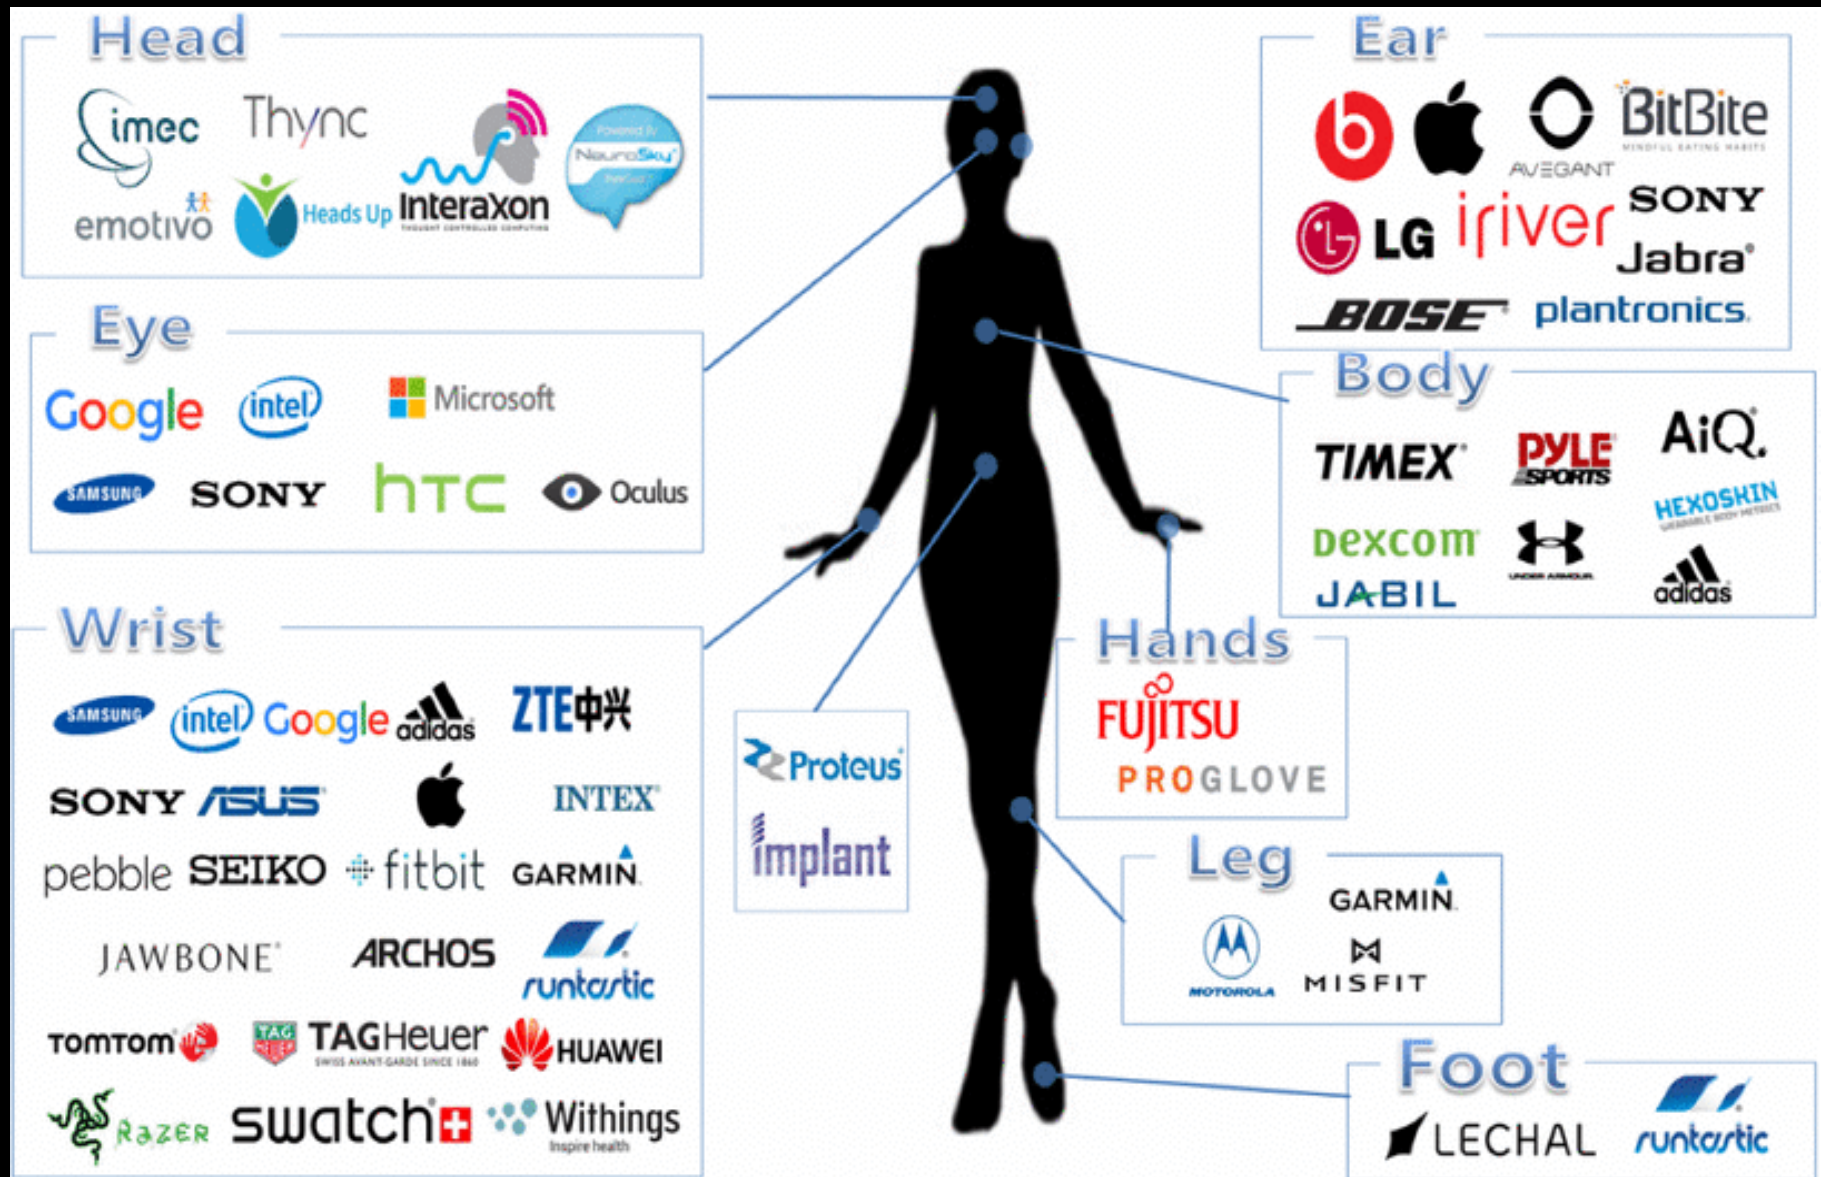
Head
imec
Thync
emotivo
Heads Up
InteraXon
NeuroSky

Eye
Google
intel
Microsoft
SAMSUNG
SONY
htc
Oculus

Wrist
SAMSUNG
intel
Google
adidas
ZTE中兴
SONY
ASUS
INTEX
pebble
SEIKO
fitbit
GARMIN
JAWBONE
ARCHOS
runtastic
TomTom
TAGHeuer
HUAWEI
Razer
swatch
Withings
Inspire health

Proteus
implant

Ear
BitBite
AVEGANT
SONY
LG
iriver
Jabra
BOSE
plantronics

Body
TIMEX
PYLE SPORTS
AiQ
dexcom
HEXOSKIN
JABIL
UNDER ARMOUR
adidas

Hands
FUJITSU
PROGLOVE

Leg
GARMIN
MOTOROLA
MISFIT

Foot
LECHAL
runtastic